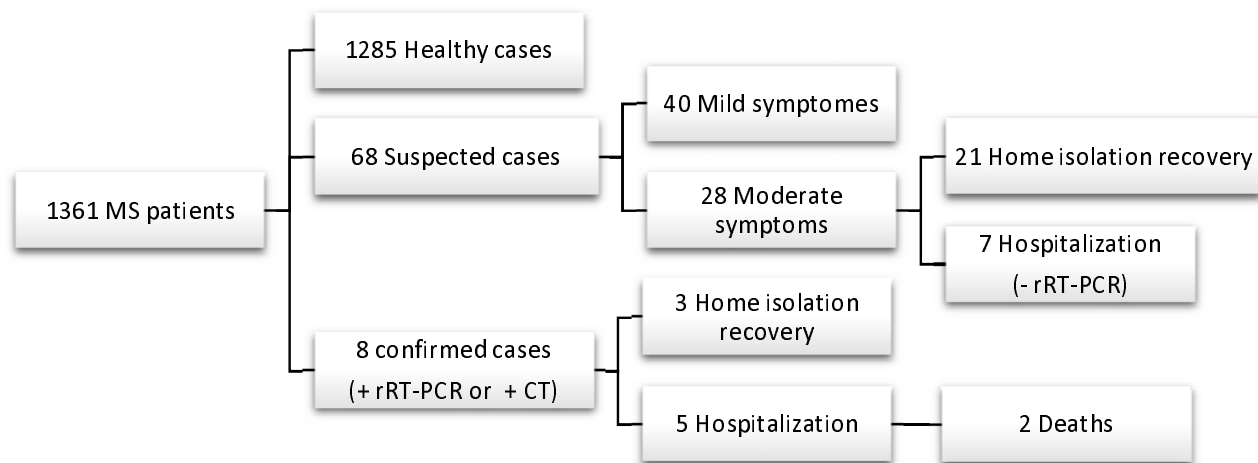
1361 MS patients

1285 Healthy cases

68 Suspected cases

40 Mild symptomes

28 Moderate symptoms

21 Home isolation recovery

7 Hospitalization (- rRT-PCR)

8 confirmed cases (+ rRT-PCR or + CT)

3 Home isolation recovery

5 Hospitalization

2 Deaths